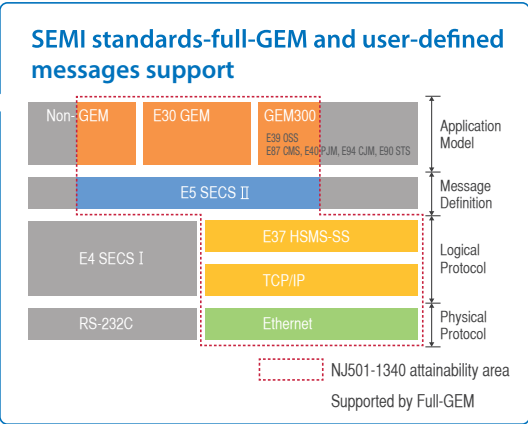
SEMI standards-full-GEM and user-defined messages support

Non-GEM
E30 GEM
GEM300
E39 OSS
E87 CMS, E40 PJM, E94 CJM, E90 STS
Application Model

E5 SECS Ⅱ
Message Definition

E4 SECS Ⅰ
E37 HSMS-SS
TCP/IP
Logical Protocol

RS-232C
Ethernet
Physical Protocol

NJ501-1340 attainability area
Supported by Full-GEM